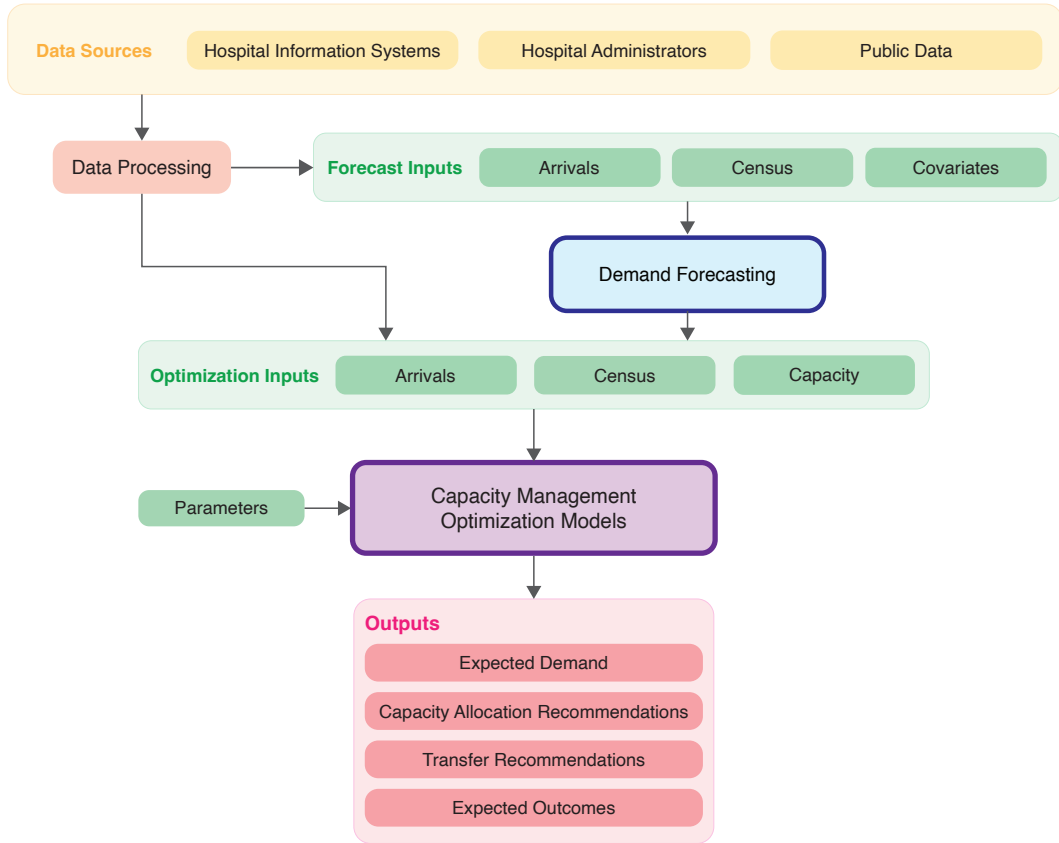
Data Sources
Hospital Information Systems
Hospital Administrators
Public Data

Data Processing

Forecast Inputs
Arrivals
Census
Covariates

Demand Forecasting

Optimization Inputs
Arrivals
Census
Capacity

Parameters

Capacity Management Optimization Models

Outputs
Expected Demand
Capacity Allocation Recommendations
Transfer Recommendations
Expected Outcomes